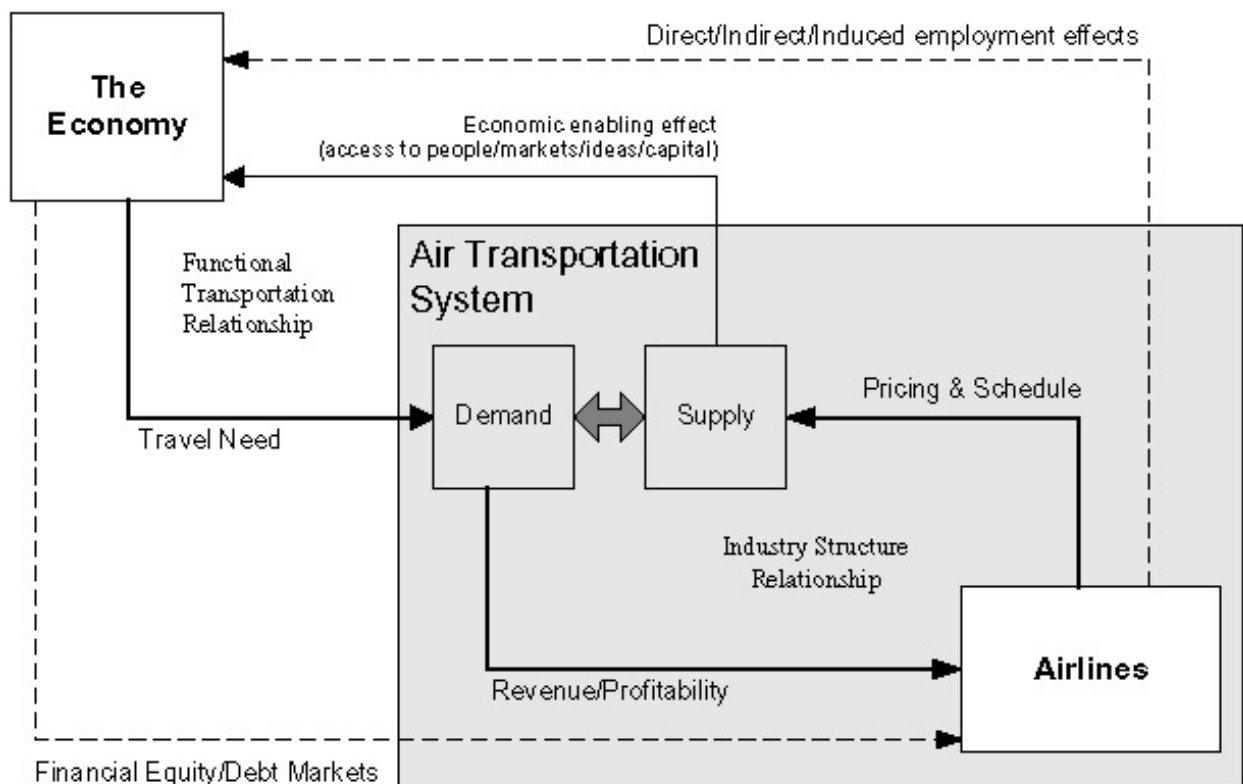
The Economy

Direct/Indirect/Induced employment effects

Economic enabling effect (access to people/markets/ideas/capital)

Functional Transportation Relationship

Air Transportation System

Demand

Supply

Pricing & Schedule

Travel Need

Industry Structure Relationship

Airlines

Revenue/Profitability

Financial Equity/Debt Markets